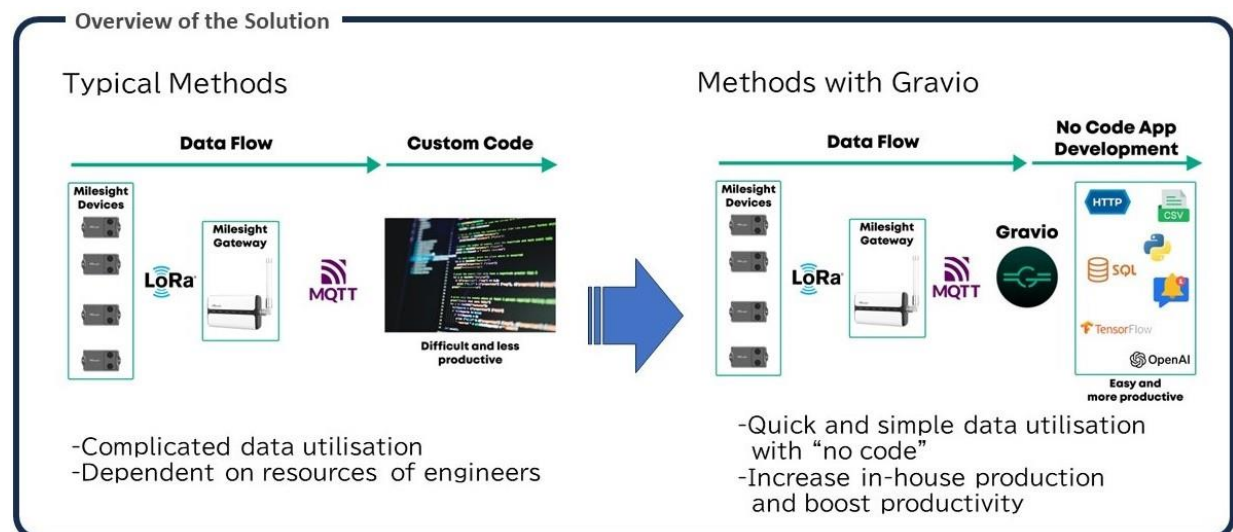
Overview of the Solution

Typical Methods

Data Flow

Custom Code

Milesight Devices

LoRa

Milesight Gateway

MQTT

Difficult and less productive

-Complicated data utilisation
-Dependent on resources of engineers

Methods with Gravio

Data Flow

No Code App Development

Milesight Devices

LoRa

Milesight Gateway

MQTT

Gravio

HTTP

CSV

SQL

TensorFlow

OpenAI

Easy and more productive

-Quick and simple data utilisation with "no code"
-Increase in-house production and boost productivity